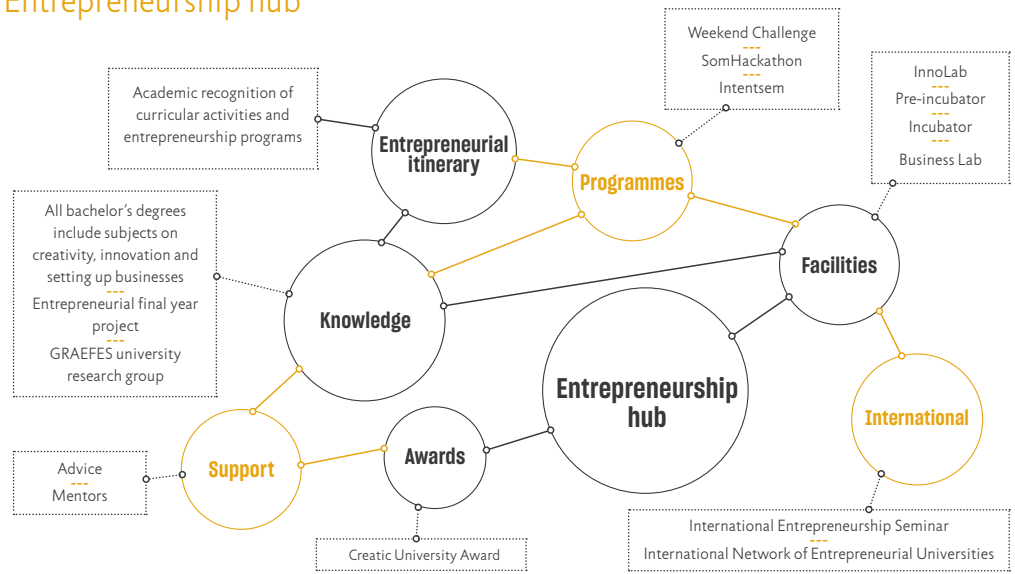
Entrepreneurship hub

Weekend Challenge
---
SomHackathon
---
Intentsem

Academic recognition of curricular activities and entrepreneurship programs

Entrepreneurial itinerary

Programmes

InnoLab
---
Pre-incubator
---
Incubator
---
Business Lab

All bachelor's degrees include subjects on creativity, innovation and setting up businesses
---
Entrepreneurial final year project
---
GRAEFES university research group

Knowledge

Facilities

Entrepreneurship hub

International

Advice
---
Mentors

Support

Awards

Creatic University Award

International Entrepreneurship Seminar
---
International Network of Entrepreneurial Universities